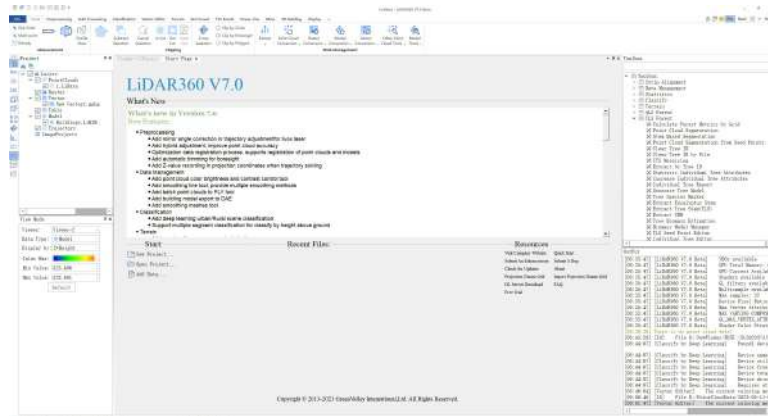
LiDAR360 V7.0

What's New

What's new in Version 7.0

New Features:

• Preprocessing
• Add mirror angle correction in trajectory adjustment for Iuco laser
• Add hybrid adjustment, improve point cloud accuracy
• Optimization data registration process, supports registration of point clouds and models
• Add automatic trimming for boresight
• Add Z-value recording in projection coordinates when trajectory solving
• Data Management
• Add point cloud color brightness and contrast control tool
• Add smoothing line tool, provide multiple smoothing methods
• Add batch point clouds to PLY tool
• Add building model export to DAE
• Add smoothing meshes tool
• Classification
• Add deep learning urban/rural scene classification
• Support multiple segment classification to classify by height above ground
• Terrain

Start

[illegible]

Recent Files

Resources

Copyright © 2013-2023 GreenValley International Ltd. All Rights Reserved.

Project

Toolbox

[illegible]